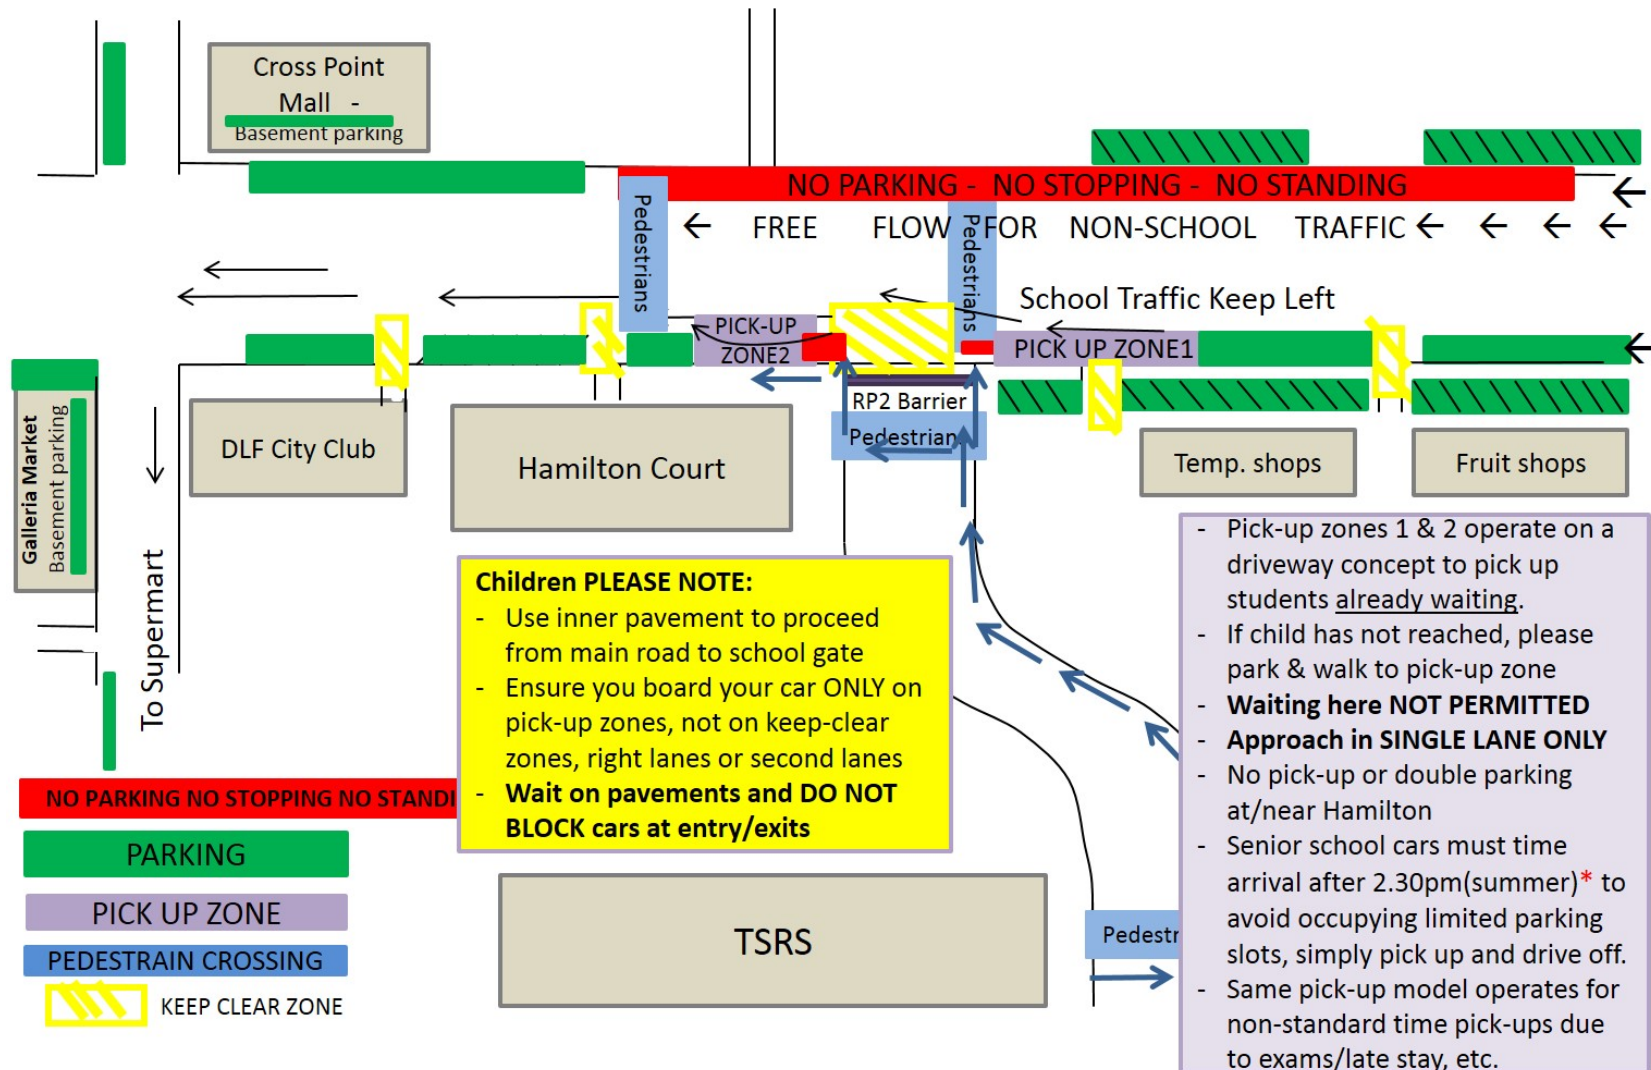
Cross Point Mall -
Basement parking

NO PARKING - NO STOPPING - NO STANDING

Pedestrians

← FREE FLOW FOR NON-SCHOOL TRAFFIC ← ← ← ←

Pedestrians

School Traffic Keep Left

PICK-UP ZONE2

PICK UP ZONE1

RP2 Barrier

Pedestrian

Galleria Market
Basement parking

DLF City Club

Hamilton Court

Temp. shops

Fruit shops

To Supermart

Children PLEASE NOTE:
- Use inner pavement to proceed from main road to school gate
- Ensure you board your car ONLY on pick-up zones, not on keep-clear zones, right lanes or second lanes
- Wait on pavements and DO NOT BLOCK cars at entry/exits

- Pick-up zones 1 & 2 operate on a driveway concept to pick up students already waiting.
- If child has not reached, please park & walk to pick-up zone
- Waiting here NOT PERMITTED
- Approach in SINGLE LANE ONLY
- No pick-up or double parking at/near Hamilton
- Senior school cars must time arrival after 2.30pm(summer)* to avoid occupying limited parking slots, simply pick up and drive off.
- Same pick-up model operates for non-standard time pick-ups due to exams/late stay, etc.

NO PARKING NO STOPPING NO STANDI

PARKING

PICK UP ZONE

PEDESTRAIN CROSSING

KEEP CLEAR ZONE

TSRS

Pedestr